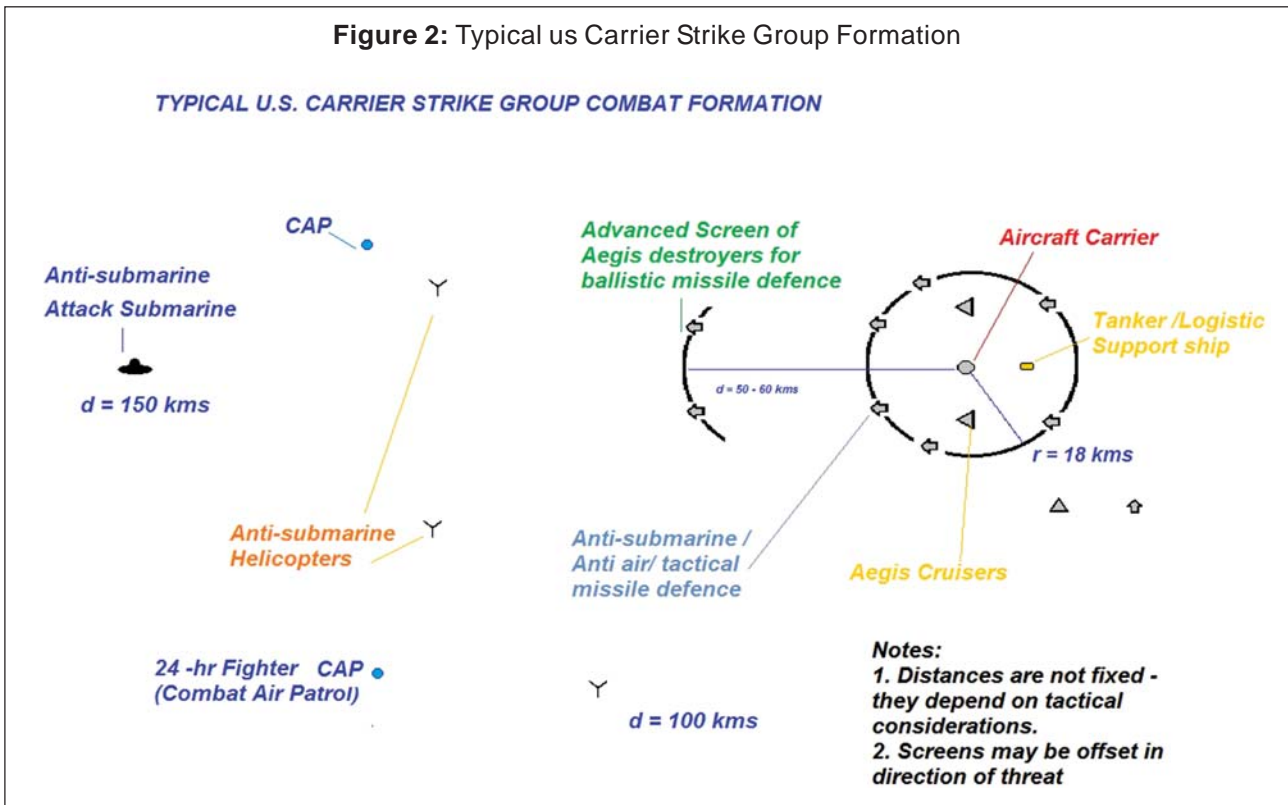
**Figure 2:** Typical us Carrier Strike Group Formation

TYPICAL U.S. CARRIER STRIKE GROUP COMBAT FORMATION

CAP

Anti-submarine Attack Submarine

d = 150 kms

Advanced Screen of Aegis destroyers for ballistic missile defence

Aircraft Carrier

Tanker /Logistic Support ship

d = 50 - 60 kms

r = 18 kms

Anti-submarine Helicopters

Anti-submarine / Anti air/ tactical missile defence

Aegis Cruisers

24 -hr Fighter CAP (Combat Air Patrol)

d = 100 kms

Notes:
1. Distances are not fixed - they depend on tactical considerations.
2. Screens may be offset in direction of threat